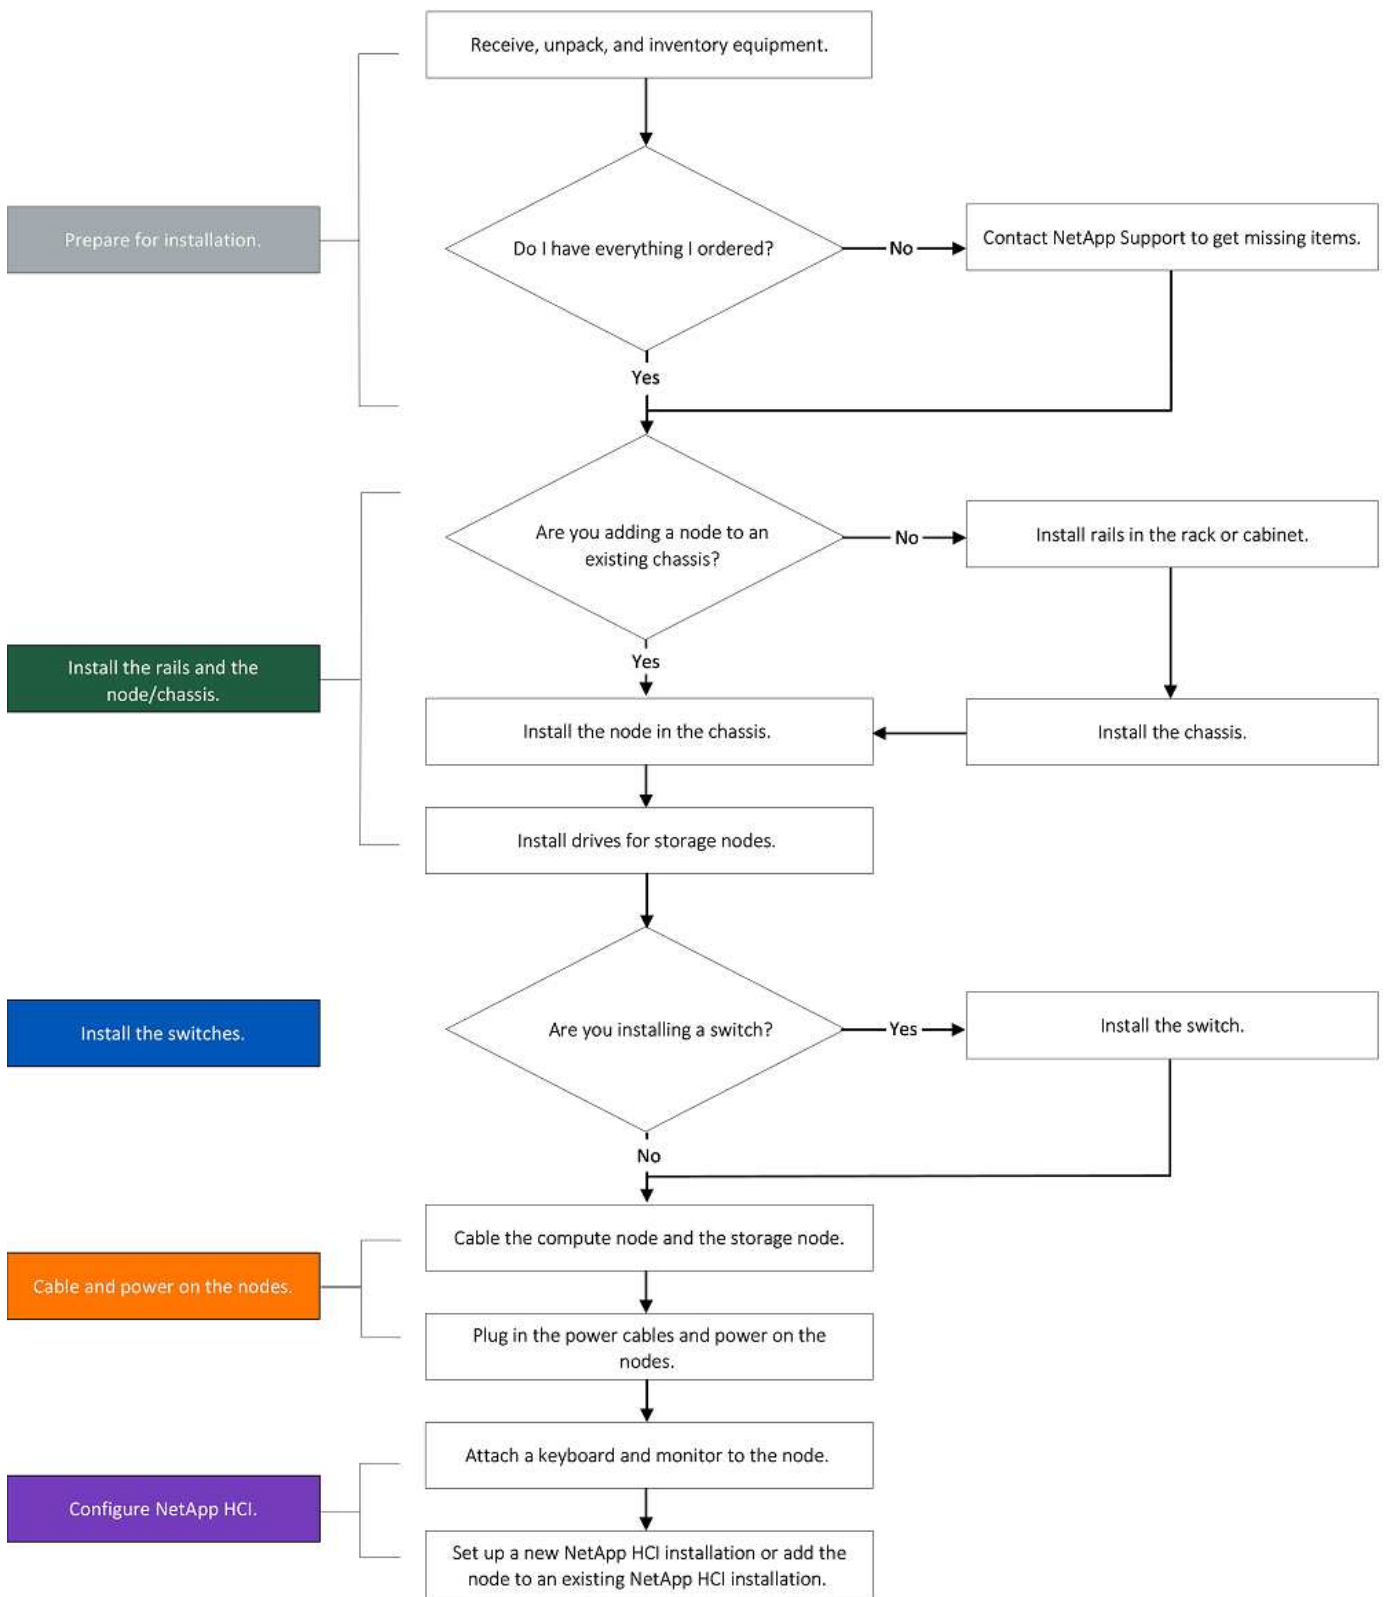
Receive, unpack, and inventory equipment.

Prepare for installation.

Do I have everything I ordered?

No

Contact NetApp Support to get missing items.

Yes

Are you adding a node to an existing chassis?

No

Install rails in the rack or cabinet.

Install the rails and the node/chassis.

Yes

Install the node in the chassis.

Install the chassis.

Install drives for storage nodes.

Install the switches.

Are you installing a switch?

Yes

Install the switch.

No

Cable the compute node and the storage node.

Cable and power on the nodes.

Plug in the power cables and power on the nodes.

Attach a keyboard and monitor to the node.

Configure NetApp HCI.

Set up a new NetApp HCI installation or add the node to an existing NetApp HCI installation.